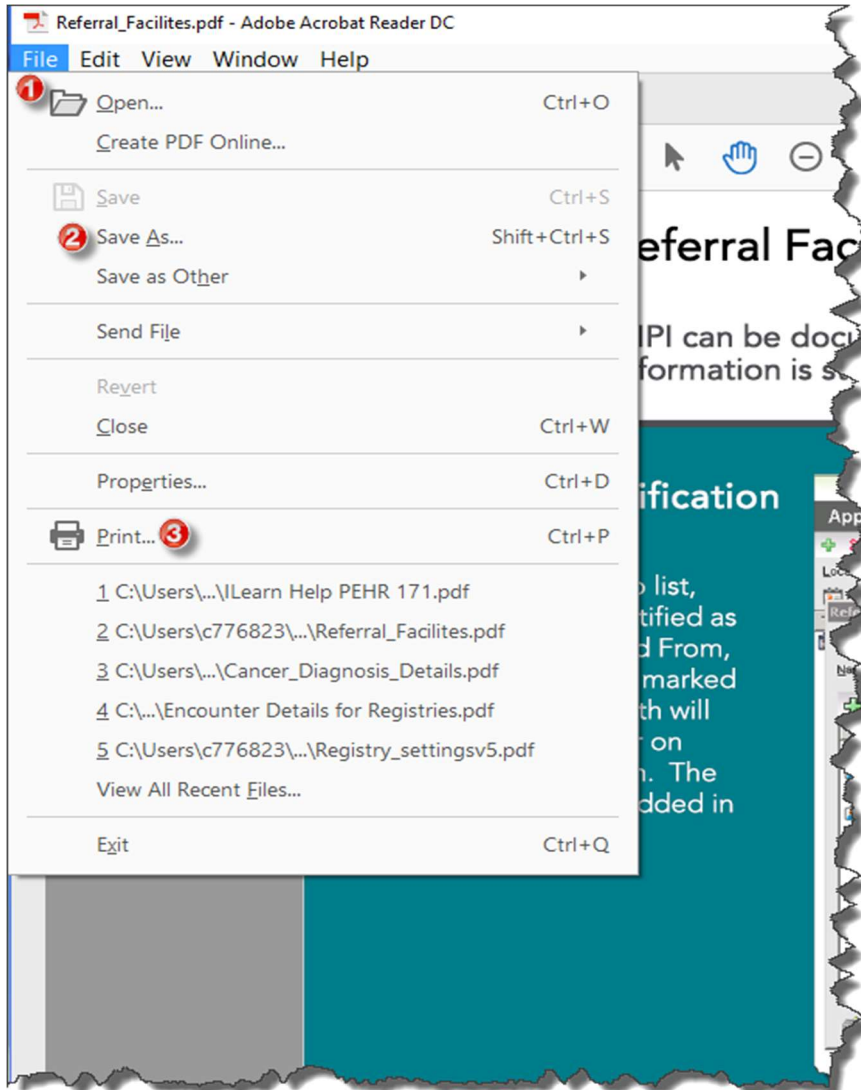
Referral_Facilites.pdf - Adobe Acrobat Reader DC

File Edit View Window Help

1 Open... Ctrl+O

Create PDF Online...

Save Ctrl+S

2 Save As... Shift+Ctrl+S

Save as Other

Send File

Revert

Close Ctrl+W

Properties... Ctrl+D

Print... 3 Ctrl+P

1 C:\Users\...\ILearn Help PEHR 171.pdf

2 C:\Users\c776823\...\Referral_Facilites.pdf

3 C:\Users\...\Cancer_Diagnosis_Details.pdf

4 C:\...\Encounter Details for Registries.pdf

5 C:\Users\c776823\...\Registry_settingsv5.pdf

View All Recent Files...

Exit Ctrl+Q

eferral Fac

PI can be docu
formation is s

ification

o list,
tified as
d From,
marked
th will
r on
n. The
dded in

App
Loc
Ref
Ne